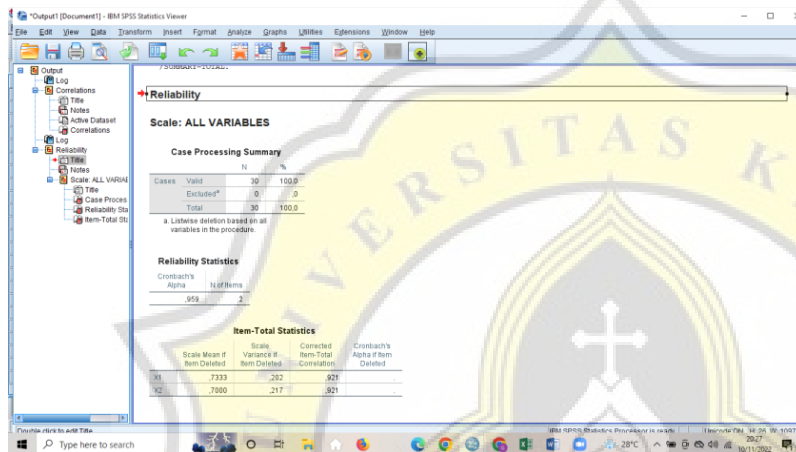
*Output1 [Document1] - IBM SPSS Statistics Viewer

File Edit View Data Transform Insert Format Analyze Graphs Utilities Extensions Window Help

Output
Log
Correlations
Title
Notes
Active Dataset
Correlations
Log
Reliability
Title
Notes
Scale: ALL VARIAE
Title
Case Proces
Reliability Sta
Item-Total St

/SUMMARY=TOTAL.

Reliability

Scale: ALL VARIABLES

Case Processing Summary

| | | N | % |
|---|---|---|---|
| Cases | Valid | 30 | 100,0 |
| | Excluded$^a$ | 0 | ,0 |
| | Total | 30 | 100,0 |

a. Listwise deletion based on all variables in the procedure.

Reliability Statistics

| Cronbach's Alpha | N of Items |
|---|---|
| ,959 | 2 |

Item-Total Statistics

| | Scale Mean if Item Deleted | Scale Variance if Item Deleted | Corrected Item-Total Correlation | Cronbach's Alpha if Item Deleted |
|---|---|---|---|---|
| X1 | ,7333 | ,202 | ,921 | |
| X2 | ,7000 | ,217 | ,921 | |

Double click to edit Title
IBM SPSS Statistics Processor is ready
Unicode:ON H: 26, W: 1097

Type here to search
28°C
20:27
10/11/2022